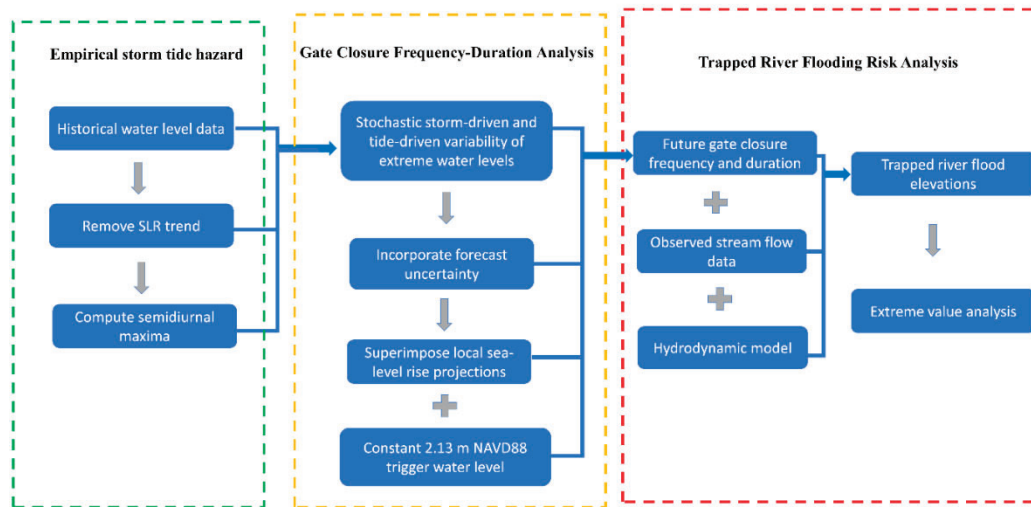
Empirical storm tide hazard

Historical water level data

Remove SLR trend

Compute semidiurnal maxima

Gate Closure Frequency-Duration Analysis

Stochastic storm-driven and tide-driven variability of extreme water levels

Incorporate forecast uncertainty

Superimpose local sea-level rise projections

Constant 2.13 m NAVD88 trigger water level

Trapped River Flooding Risk Analysis

Future gate closure frequency and duration

Observed stream flow data

Hydrodynamic model

Trapped river flood elevations

Extreme value analysis